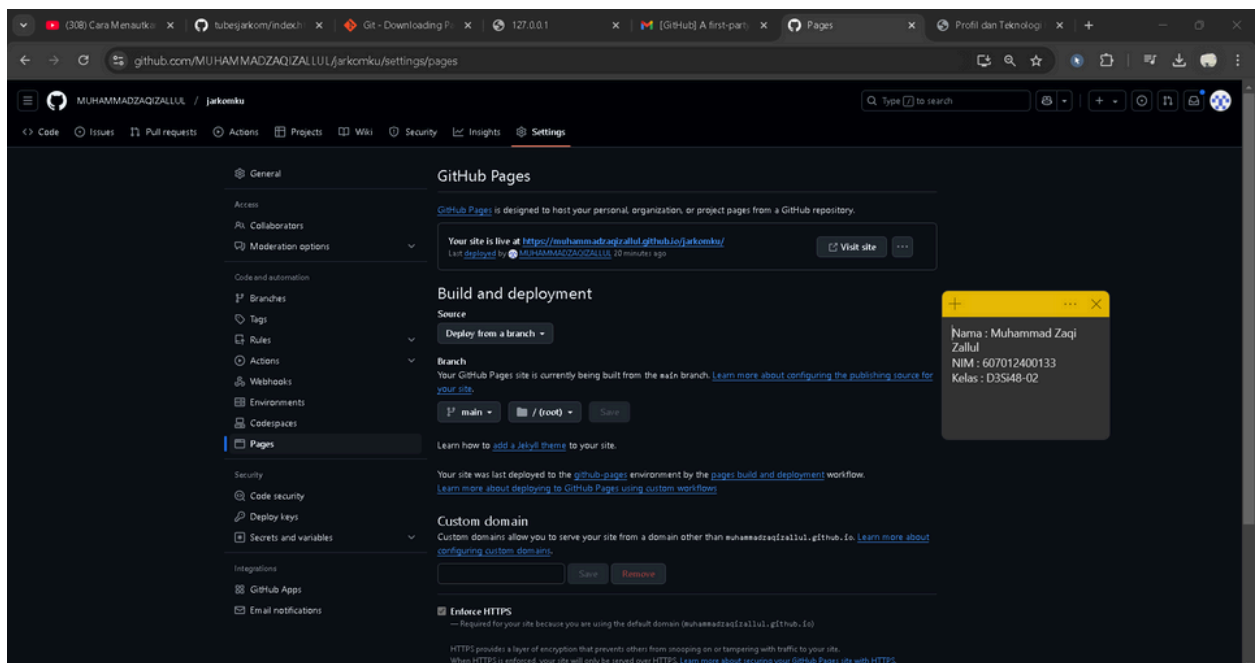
(308) Cara Menautk× | tubesjarkom/index.h× | Git - Downloading P× | 127.0.0.1 | [GitHub] A first-party× | Pages | Profil dan Teknologi×

github.com/MUHAMMADZAQIZALLUL/jarkomku/settings/pages

MUHAMMADZAQIZALLUL / jarkomku

Type / to search

Code Issues Pull requests Actions Projects Wiki Security Insights Settings

General

Access
Collaborators
Moderation options

Code and automation
Branches
Tags
Rules
Actions
Webhooks
Environments
Codespaces
Pages

Security
Code security
Deploy keys
Secrets and variables

Integrations
GitHub Apps
Email notifications

GitHub Pages

GitHub Pages is designed to host your personal, organization, or project pages from a GitHub repository.

Your site is live at https://muhammadzaqizallul.github.io/jarkomku/
Last deployed by MUHAMMADZAQIZALLUL 20 minutes ago

Visit site

Build and deployment

Source

Deploy from a branch

Branch

Your GitHub Pages site is currently being built from the main branch. Learn more about configuring the publishing source for your site.

main / (root) Save

Learn how to add a Jekyll theme to your site.

Your site was last deployed to the github-pages environment by the pages build and deployment workflow.
Learn more about deploying to GitHub Pages using custom workflows

Custom domain

Custom domains allow you to serve your site from a domain other than muhammadzaqizallul.github.io. Learn more about configuring custom domains.

Save Remove

Enforce HTTPS

— Required for your site because you are using the default domain (muhammadzaqizallul.github.io)

HTTPS provides a layer of encryption that prevents others from snooping on or tampering with traffic to your site.
When HTTPS is enforced, your site will only be served over HTTPS. Learn more about securing your GitHub Pages site with HTTPS.

Nama : Muhammad Zaqi Zallul
NIM : 607012400133
Kelas : D3SI48-02